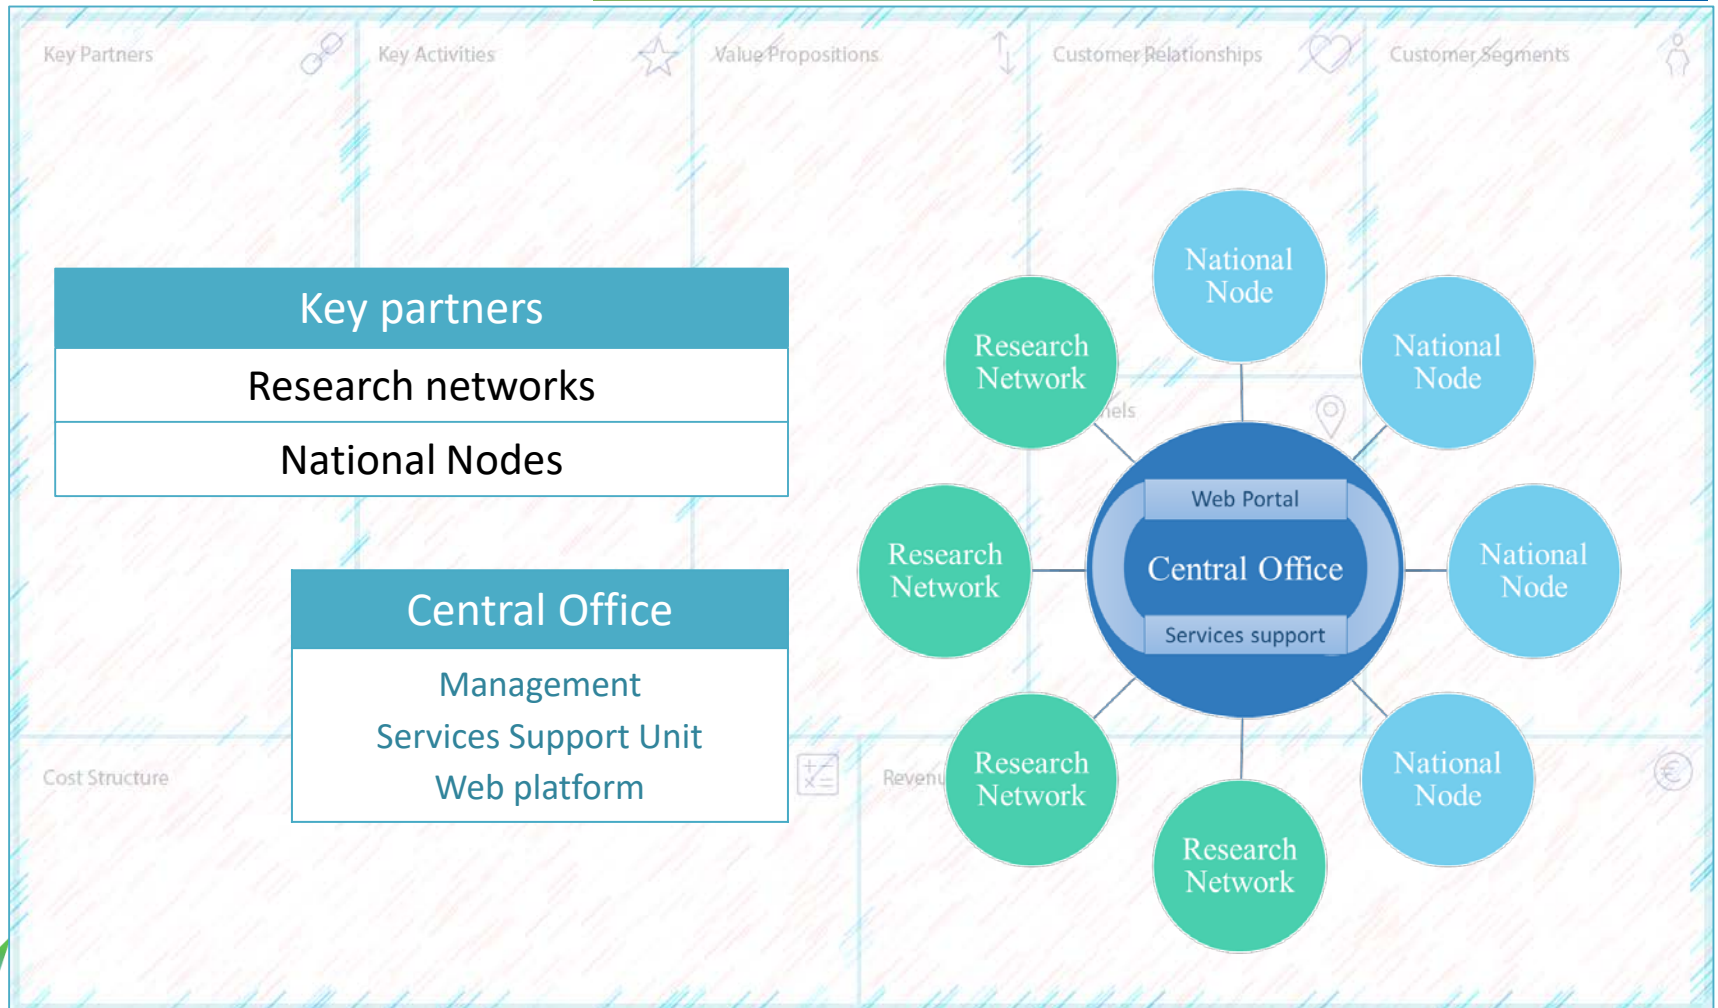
Key Partners

Key Activities

Value Propositions

Customer Relationships

Customer Segments

| Key partners |
|---|
| Research networks |
| National Nodes |

| Central Office |
|---|
| Management<br>Services Support Unit<br>Web platform |

Cost Structure

Revenu

nels

National Node

Research Network

National Node

Research Network

Web Portal

Central Office

Services support

National Node

Research Network

National Node

Research Network

National Node

Research Network